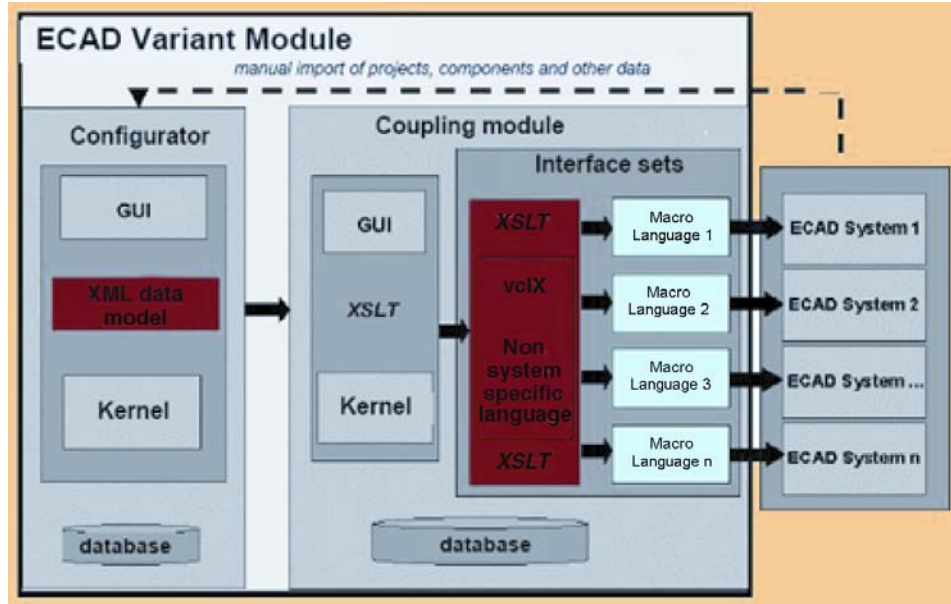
ECAD Variant Module

manual import of projects, components and other data

Configurator

GUI

XML data model

Kernel

database

Coupling module

GUI

XSLT

Kernel

Interface sets

XSLT

vclX

Non system specific language

XSLT

Macro Language 1

Macro Language 2

Macro Language 3

Macro Language n

database

ECAD System 1

ECAD System 2

ECAD System ...

ECAD System n